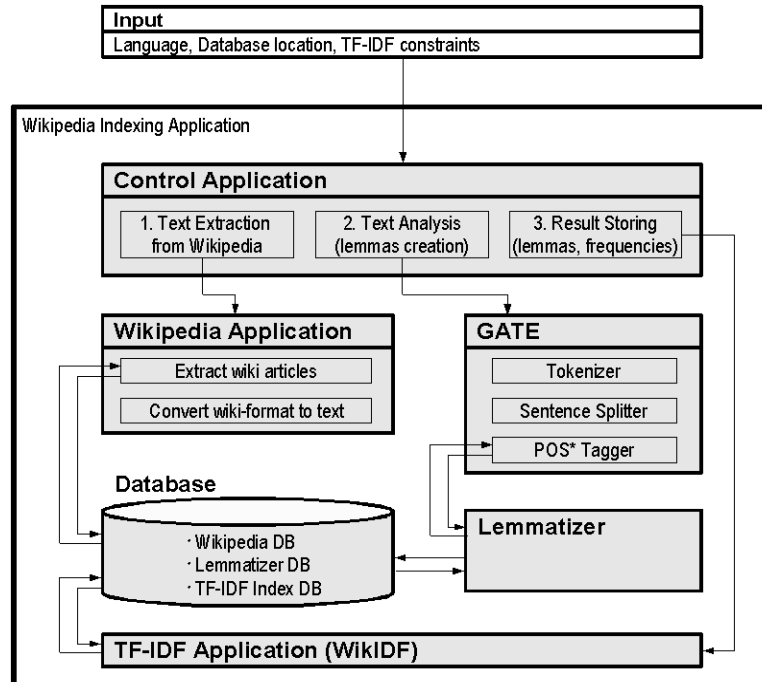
Input
Language, Database location, TF-IDF constraints

Wikipedia Indexing Application

Control Application

1. Text Extraction from Wikipedia

2. Text Analysis (lemmas creation)

3. Result Storing (lemmas, frequencies)

Wikipedia Application

Extract wiki articles

Convert wiki-format to text

GATE

Tokenizer

Sentence Splitter

POS* Tagger

Database

· Wikipedia DB
· Lemmatizer DB
· TF-IDF Index DB

Lemmatizer

TF-IDF Application (WikIDF)